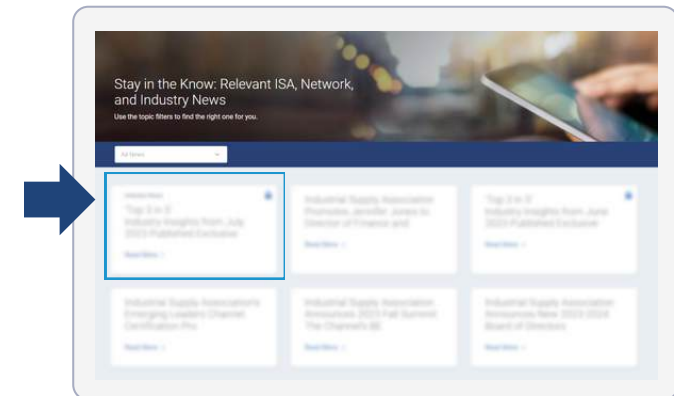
Stay in the Know: Relevant ISA, Network, and Industry News

Use the topic filters to find the right one for you.

All News

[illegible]

"Top 3 in 3" Industry Insights from July 2023 Published Exclusive

Read More

Industrial Supply Association Promotes Jennifer Jones to Director of Finance and

Read More

"Top 3 in 3" Industry Insights from June 2023 Published Exclusive

Read More

Industrial Supply Association's Emerging Leaders Channel Certification Pro

Read More

Industrial Supply Association Announces 2023 Fall Summit The Channel's BE

Read More

Industrial Supply Association Announces New 2023-2024 Board of Directors

Read More